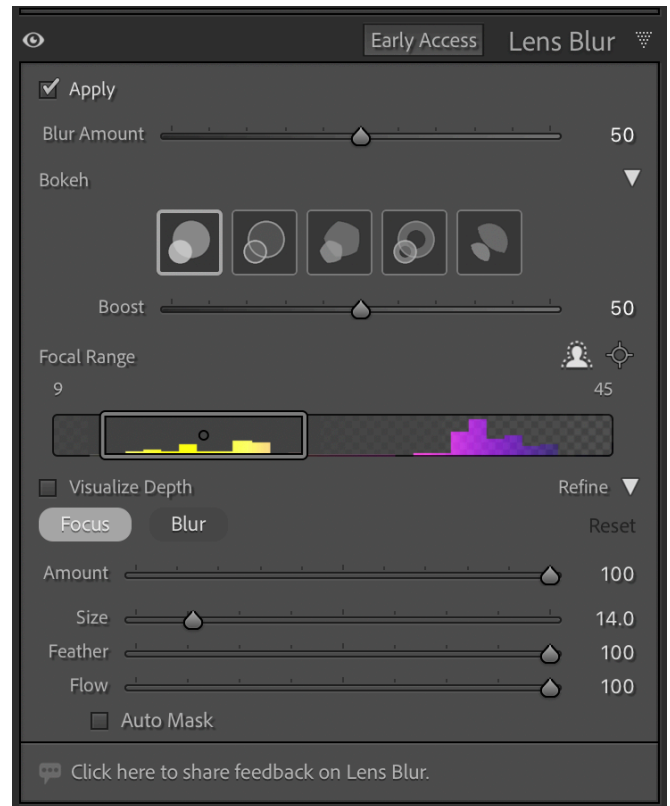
Early Access Lens Blur

Apply

Blur Amount 50

Bokeh

Boost 50

Focal Range

9 45

Visualize Depth

Refine

Focus Blur

Reset

Amount 100

Size 14.0

Feather 100

Flow 100

Auto Mask

Click here to share feedback on Lens Blur.